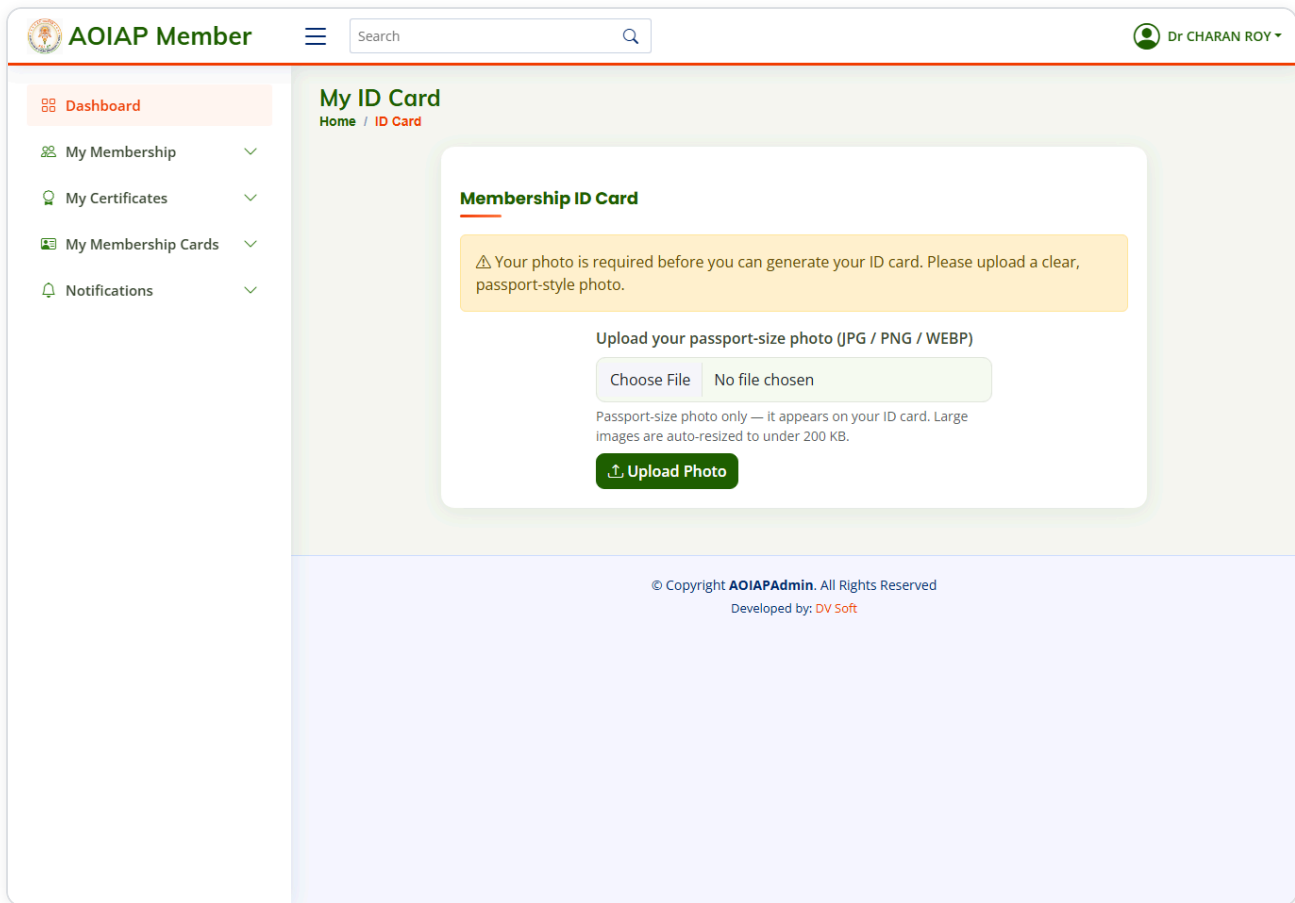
AOIAP Member

Search

Dr CHARAN ROY

Dashboard

My Membership

My Certificates

My Membership Cards

Notifications

My ID Card

Home / ID Card

Membership ID Card

⚠ Your photo is required before you can generate your ID card. Please upload a clear, passport-style photo.

Upload your passport-size photo (JPG / PNG / WEBP)

Choose File No file chosen

Passport-size photo only — it appears on your ID card. Large images are auto-resized to under 200 KB.

Upload Photo

© Copyright AOIAPAdmin. All Rights Reserved

Developed by: DV Soft